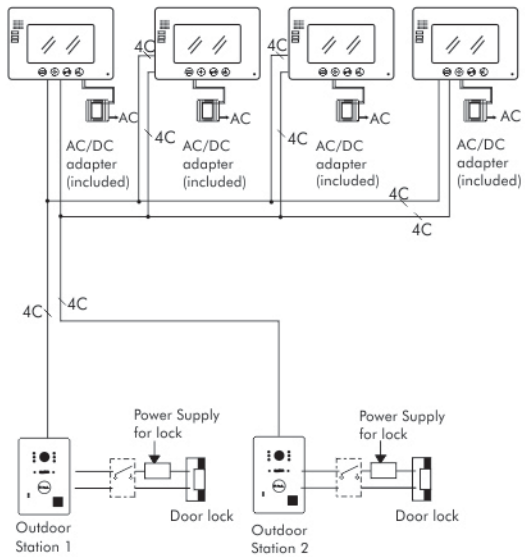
4C
4C
AC
AC
AC
AC
4C
4C
AC/DC adapter (included)
AC/DC adapter (included)
AC/DC adapter (included)
AC/DC adapter (included)
4C
4C
4C
4C
Power Supply for lock
Power Supply for lock
Outdoor Station 1
Door lock
Outdoor Station 2
Door lock